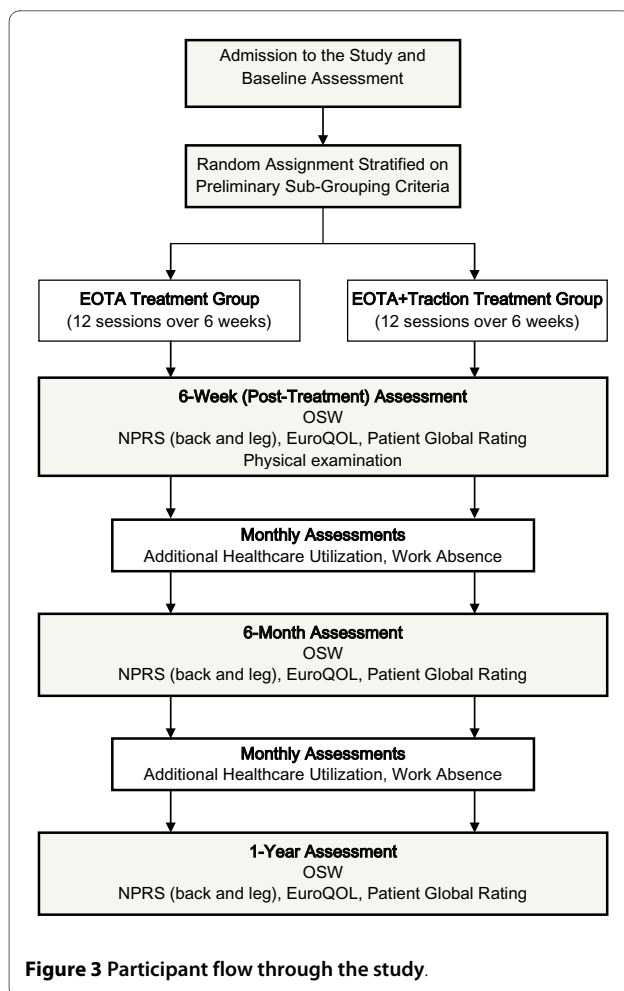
Admission to the Study and Baseline Assessment

Random Assignment Stratified on Preliminary Sub-Grouping Criteria

EOTA Treatment Group
(12 sessions over 6 weeks)

EOTA+Traction Treatment Group
(12 sessions over 6 weeks)

6-Week (Post-Treatment) Assessment
OSW
NPRS (back and leg), EuroQOL, Patient Global Rating
Physical examination

Monthly Assessments
Additional Healthcare Utilization, Work Absence

6-Month Assessment
OSW
NPRS (back and leg), EuroQOL, Patient Global Rating

Monthly Assessments
Additional Healthcare Utilization, Work Absence

1-Year Assessment
OSW
NPRS (back and leg), EuroQOL, Patient Global Rating

**Figure 3 Participant flow through the study**.